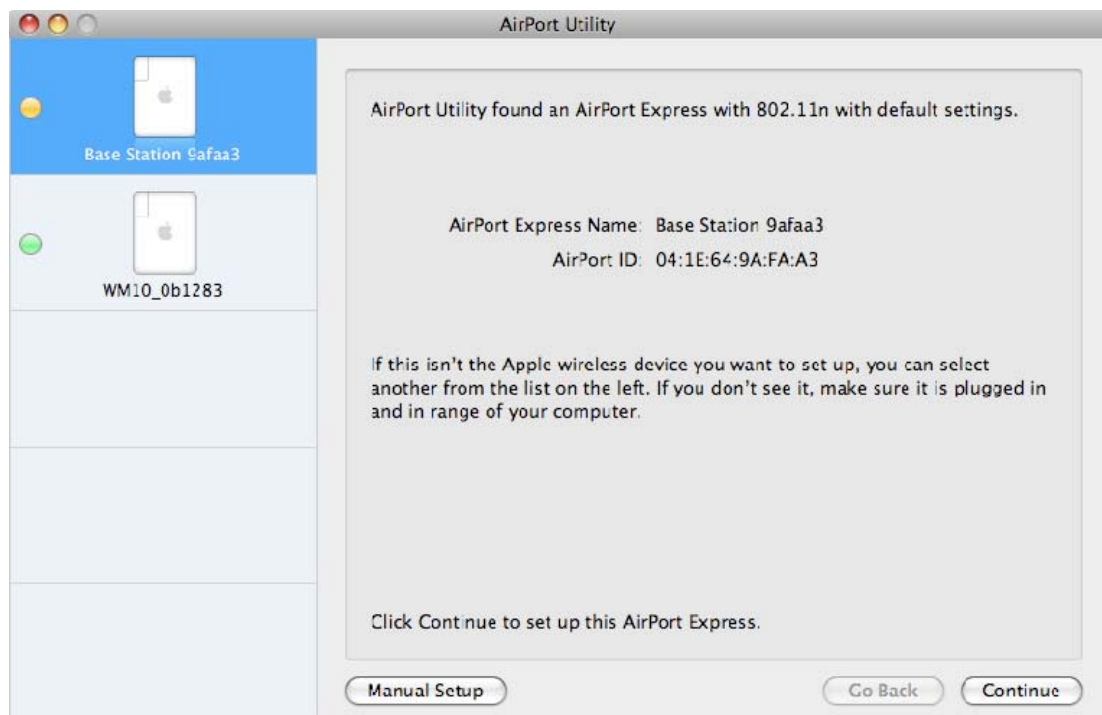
AirPort Utility

Base Station 9afaa3

WM10_0b1283

AirPort Utility found an AirPort Express with 802.11n with default settings.

AirPort Express Name: Base Station 9afaa3
AirPort ID: 04:1E:64:9A:FA:A3

If this isn't the Apple wireless device you want to set up, you can select another from the list on the left. If you don't see it, make sure it is plugged in and in range of your computer.

Click Continue to set up this AirPort Express.

Manual Setup
Go Back
Continue